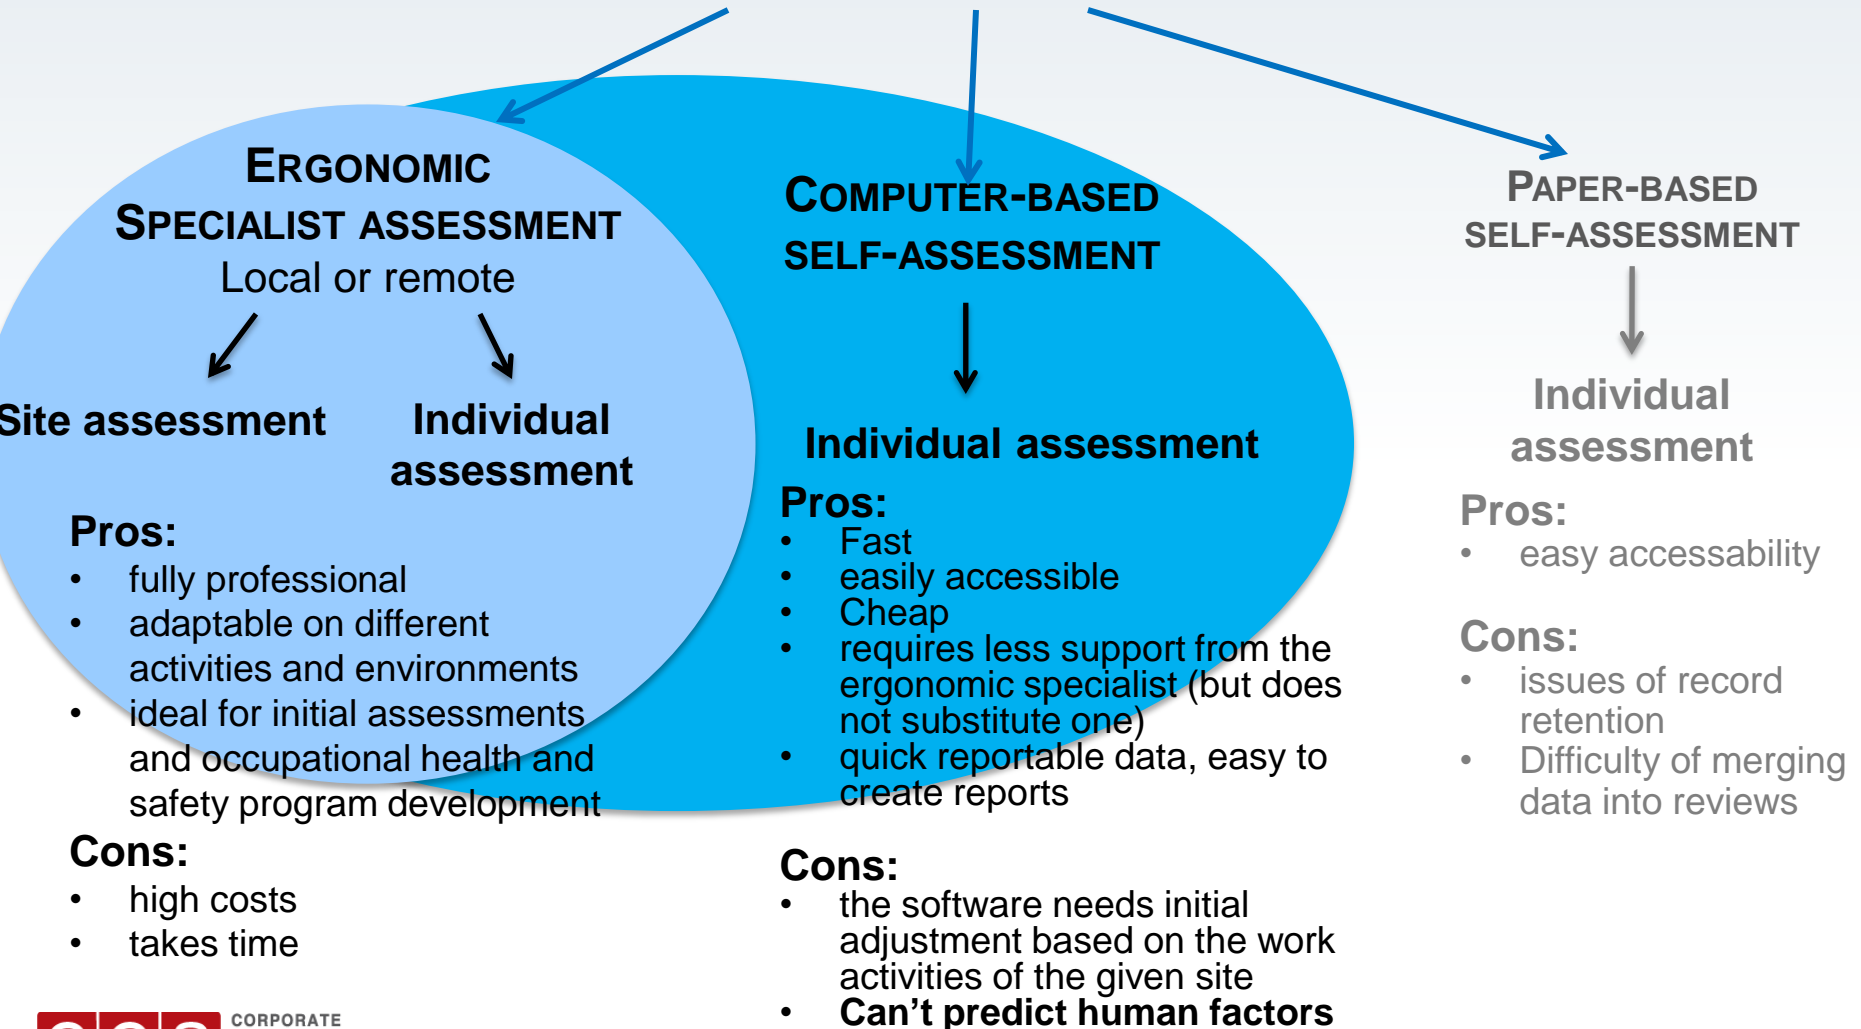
ERGONOMIC SPECIALIST ASSESSMENT
Local or remote

Site assessment

Individual assessment

Pros:
• fully professional
• adaptable on different activities and environments
• ideal for initial assessments and occupational health and safety program development

Cons:
• high costs
• takes time

COMPUTER-BASED SELF-ASSESSMENT

Individual assessment

Pros:
• Fast
• easily accessible
• Cheap
• requires less support from the ergonomic specialist (but does not substitute one)
• quick reportable data, easy to create reports

Cons:
• the software needs initial adjustment based on the work activities of the given site
• Can't predict human factors

PAPER-BASED SELF-ASSESSMENT

Individual assessment

Pros:
• easy accessability

Cons:
• issues of record retention
• Difficulty of merging data into reviews

CORPORATE